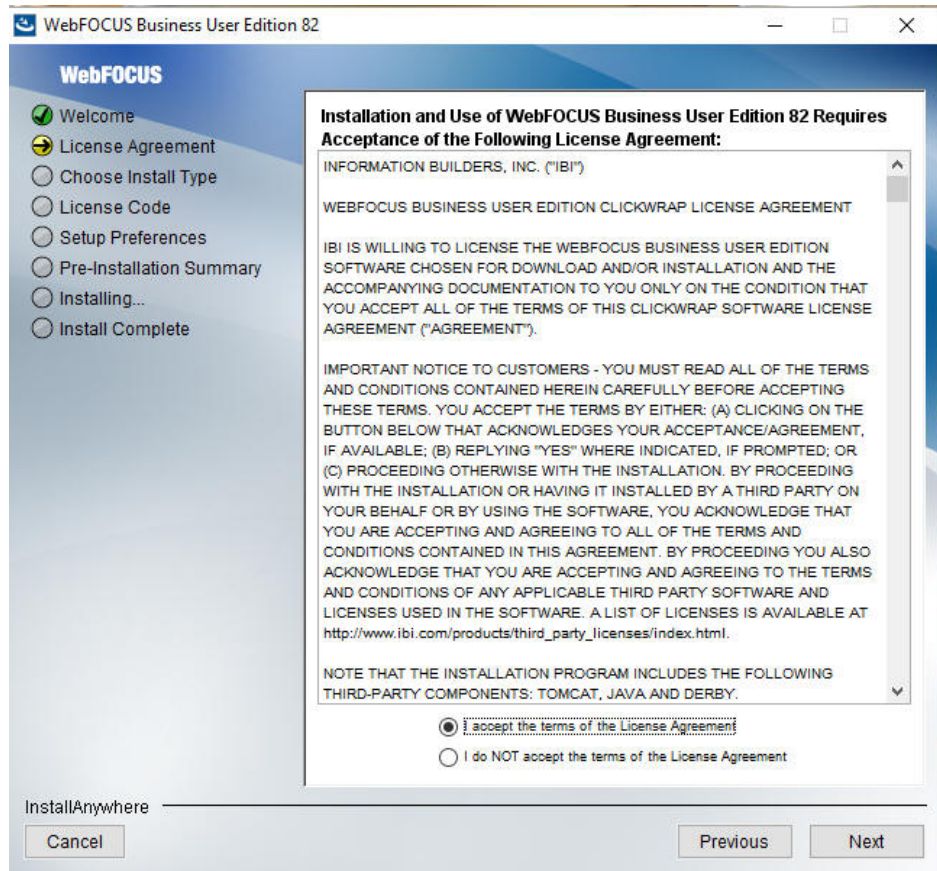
WebFOCUS Business User Edition 82

WebFOCUS

Welcome
License Agreement
Choose Install Type
License Code
Setup Preferences
Pre-Installation Summary
Installing...
Install Complete

Installation and Use of WebFOCUS Business User Edition 82 Requires Acceptance of the Following License Agreement:

INFORMATION BUILDERS, INC. ("IBI")

WEBFOCUS BUSINESS USER EDITION CLICKWRAP LICENSE AGREEMENT

IBI IS WILLING TO LICENSE THE WEBFOCUS BUSINESS USER EDITION SOFTWARE CHOSEN FOR DOWNLOAD AND/OR INSTALLATION AND THE ACCOMPANYING DOCUMENTATION TO YOU ONLY ON THE CONDITION THAT YOU ACCEPT ALL OF THE TERMS OF THIS CLICKWRAP SOFTWARE LICENSE AGREEMENT ("AGREEMENT").

IMPORTANT NOTICE TO CUSTOMERS - YOU MUST READ ALL OF THE TERMS AND CONDITIONS CONTAINED HEREIN CAREFULLY BEFORE ACCEPTING THESE TERMS. YOU ACCEPT THE TERMS BY EITHER: (A) CLICKING ON THE BUTTON BELOW THAT ACKNOWLEDGES YOUR ACCEPTANCE/AGREEMENT, IF AVAILABLE; (B) REPLYING "YES" WHERE INDICATED, IF PROMPTED; OR (C) PROCEEDING OTHERWISE WITH THE INSTALLATION. BY PROCEEDING WITH THE INSTALLATION OR HAVING IT INSTALLED BY A THIRD PARTY ON YOUR BEHALF OR BY USING THE SOFTWARE, YOU ACKNOWLEDGE THAT YOU ARE ACCEPTING AND AGREEING TO ALL OF THE TERMS AND CONDITIONS CONTAINED IN THIS AGREEMENT. BY PROCEEDING YOU ALSO ACKNOWLEDGE THAT YOU ARE ACCEPTING AND AGREEING TO THE TERMS AND CONDITIONS OF ANY APPLICABLE THIRD PARTY SOFTWARE AND LICENSES USED IN THE SOFTWARE. A LIST OF LICENSES IS AVAILABLE AT http://www.ibi.com/products/third_party_licenses/index.html.

NOTE THAT THE INSTALLATION PROGRAM INCLUDES THE FOLLOWING THIRD-PARTY COMPONENTS: TOMCAT, JAVA AND DERBY.

I accept the terms of the License Agreement
I do NOT accept the terms of the License Agreement

InstallAnywhere

Cancel
Previous
Next